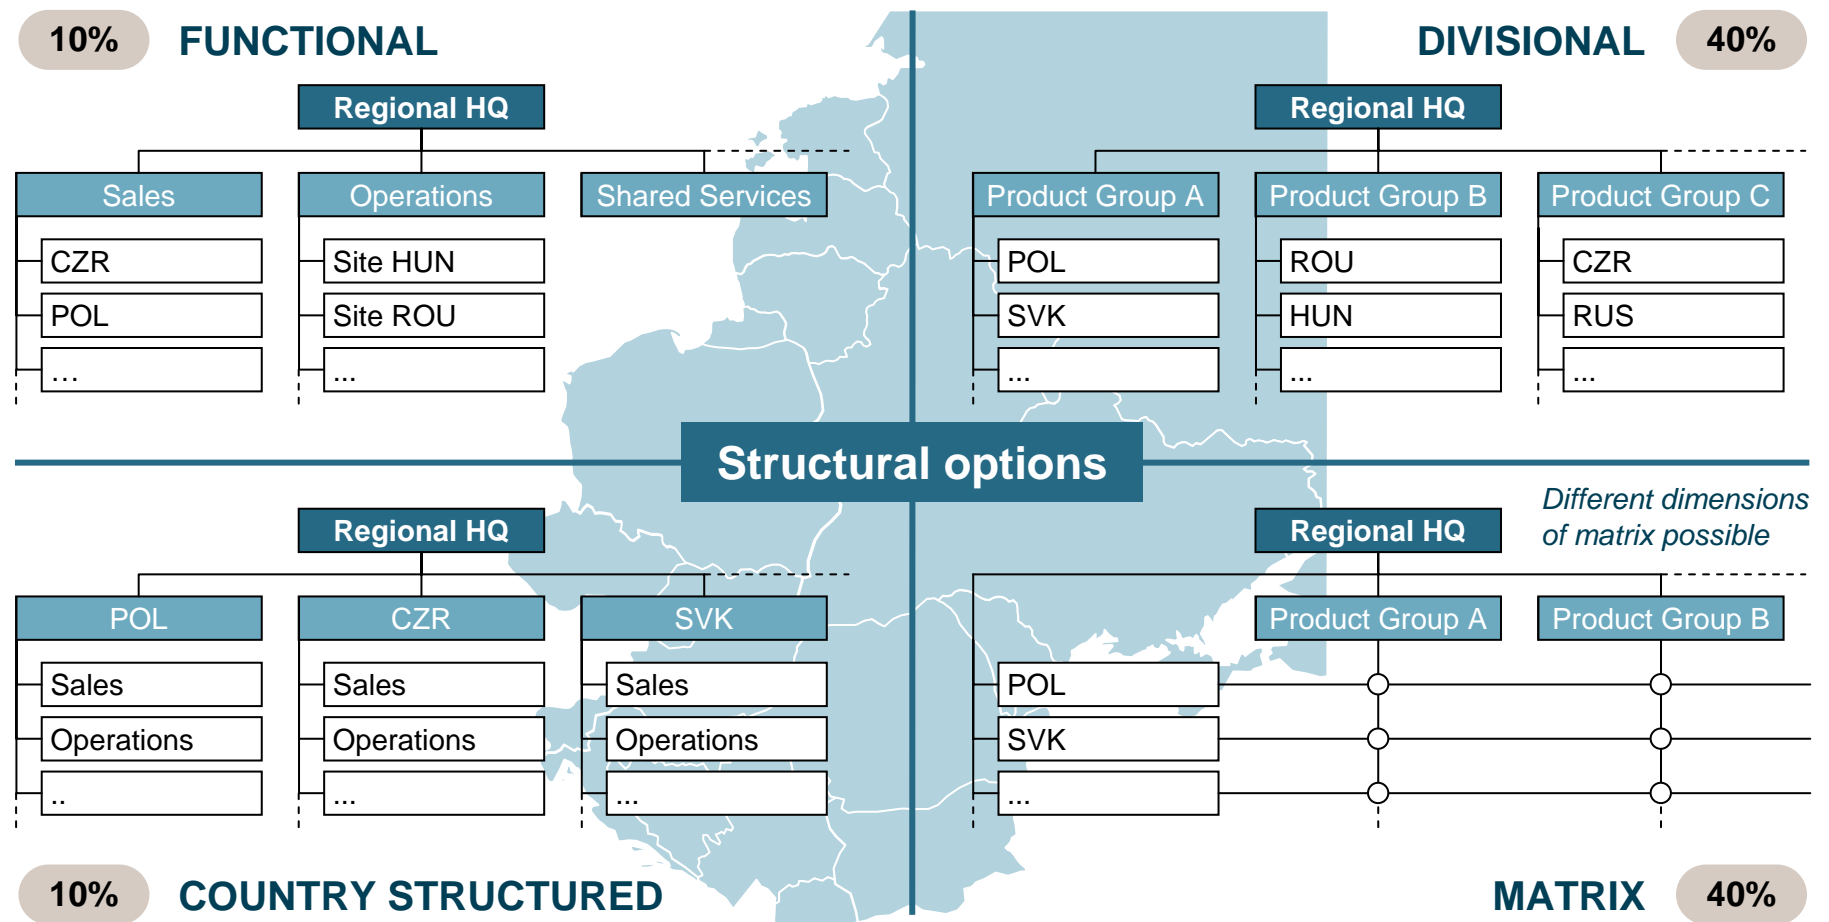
10% FUNCTIONAL

Regional HQ

Sales

CZR

POL

…

Operations

Site HUN

Site ROU

...

Shared Services

DIVISIONAL 40%

Regional HQ

Product Group A

POL

SVK

...

Product Group B

ROU

HUN

...

Product Group C

CZR

RUS

...

Structural options

Regional HQ

POL

Sales

Operations

..

CZR

Sales

Operations

...

SVK

Sales

Operations

...

Different dimensions of matrix possible

Regional HQ

Product Group A

Product Group B

POL

SVK

...

10% COUNTRY STRUCTURED

MATRIX 40%